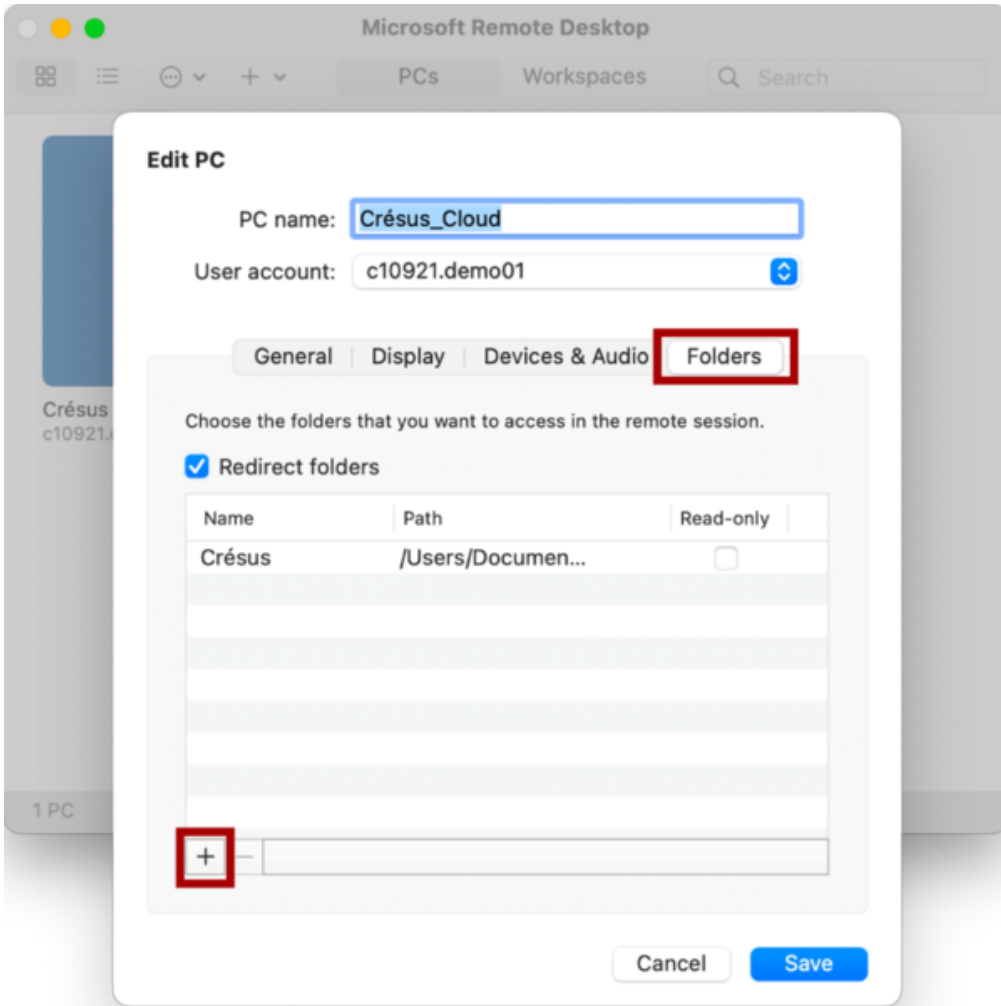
Microsoft Remote Desktop

PCs Workspaces Search

Crésus
c10921.

1 PC

Edit PC

PC name: Crésus_Cloud

User account: c10921.demo01

General | Display | Devices & Audio | Folders

Choose the folders that you want to access in the remote session.

Redirect folders

| Name | Path | Read-only |
|---|---|---|
| Crésus | /Users/Documen... | |

+ −

Cancel Save